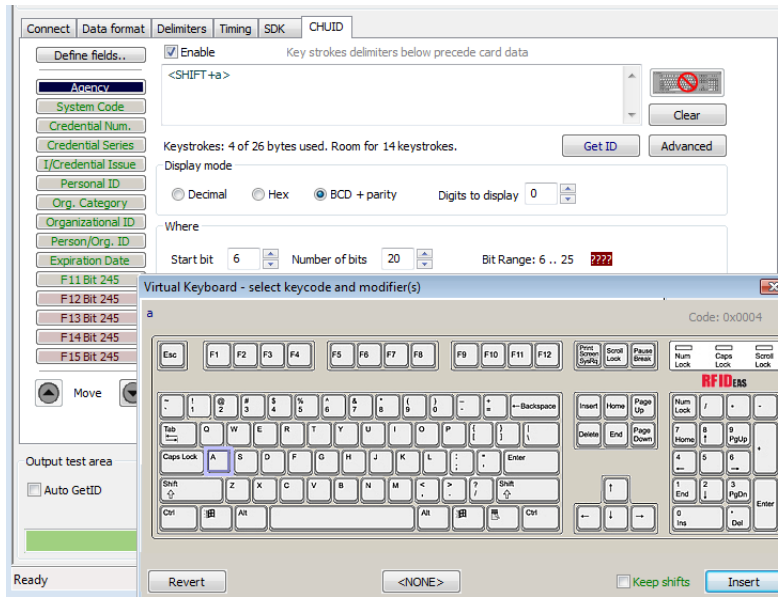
Connect | Data format | Delimiters | Timing | SDK | CHUID

Define fields..

Enable Key strokes delimiters below precede card data

<SHIFT+a>

Clear

Keystrokes: 4 of 26 bytes used. Room for 14 keystrokes.

Get ID

Advanced

Agency
System Code
Credential Num.
Credential Series
I/Credential Issue
Personal ID
Org. Category
Organizational ID
Person/Org. ID
Expiration Date
F11 Bit 245
F12 Bit 245
F13 Bit 245
F14 Bit 245
F15 Bit 245

Move

Display mode
Decimal Hex BCD + parity Digits to display 0

Where
Start bit 6 Number of bits 20 Bit Range: 6 .. 25 ????

Virtual Keyboard - select keycode and modifier(s)

a

Code: 0x0004

Esc F1 F2 F3 F4 F5 F6 F7 F8 F9 F10 F11 F12 Print Screen SysRq Scroll Lock Pause Break Num Lock Caps Lock Scroll Lock

RFIDeas

~ ` ! 1 @ 2 # 3 $ 4 % 5 ^ 6 & 7 * 8 ( 9 ) 0 _ - + = ←Backspace Insert Home Page Up Num Lock / * -

Tab Q W E R T Y U I O P { [ } ] | \ Delete End Page Down 7 Home 8 ↑ 9 PgUp +

Caps Lock A S D F G H J K L : ; " ' Enter 4 ← 5 6 →

Shift Z X C V B N M < , > . ? / Shift ↑ 1 End 2 ↓ 3 PgDn Enter

Ctrl Alt Alt Ctrl ← ↓ → 0 Ins . Del

Output test area

Auto GetID

Ready

Revert <NONE> Keep shifts Insert